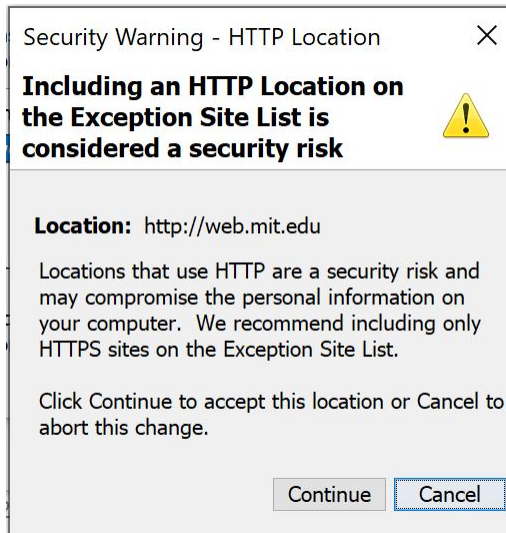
Security Warning - HTTP Location

X

Including an HTTP Location on the Exception Site List is considered a security risk

Location: http://web.mit.edu

Locations that use HTTP are a security risk and may compromise the personal information on your computer. We recommend including only HTTPS sites on the Exception Site List.

Click Continue to accept this location or Cancel to abort this change.

Continue

Cancel